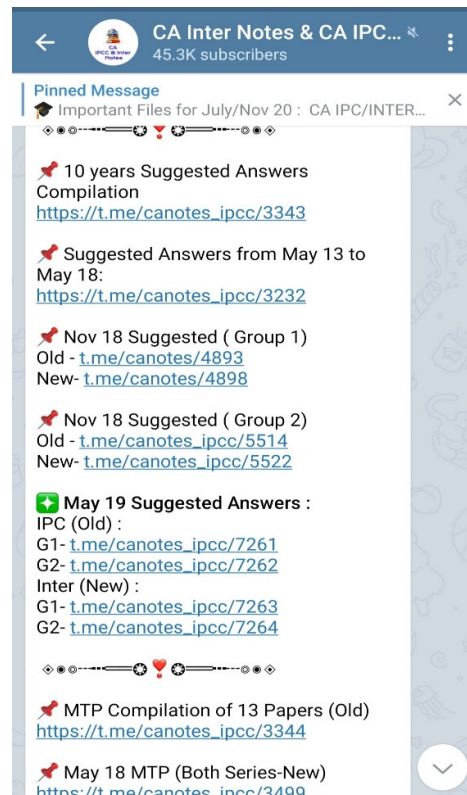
CA Inter Notes & CA IPC...
45.3K subscribers

Pinned Message
🎓 Important Files for July/Nov 20 : CA IPC/INTER...

📌 10 years Suggested Answers Compilation
https://t.me/canotes_ipcc/3343

📌 Suggested Answers from May 13 to May 18:
https://t.me/canotes_ipcc/3232

📌 Nov 18 Suggested ( Group 1)
Old - t.me/canotes/4893
New- t.me/canotes/4898

📌 Nov 18 Suggested ( Group 2)
Old - t.me/canotes_ipcc/5514
New- t.me/canotes_ipcc/5522

✳️ May 19 Suggested Answers :
IPC (Old) :
G1- t.me/canotes_ipcc/7261
G2- t.me/canotes_ipcc/7262
Inter (New) :
G1- t.me/canotes_ipcc/7263
G2- t.me/canotes_ipcc/7264

📌 MTP Compilation of 13 Papers (Old)
https://t.me/canotes_ipcc/3344

📌 May 18 MTP (Both Series-New)
https://t.me/canotes_ipcc/3499